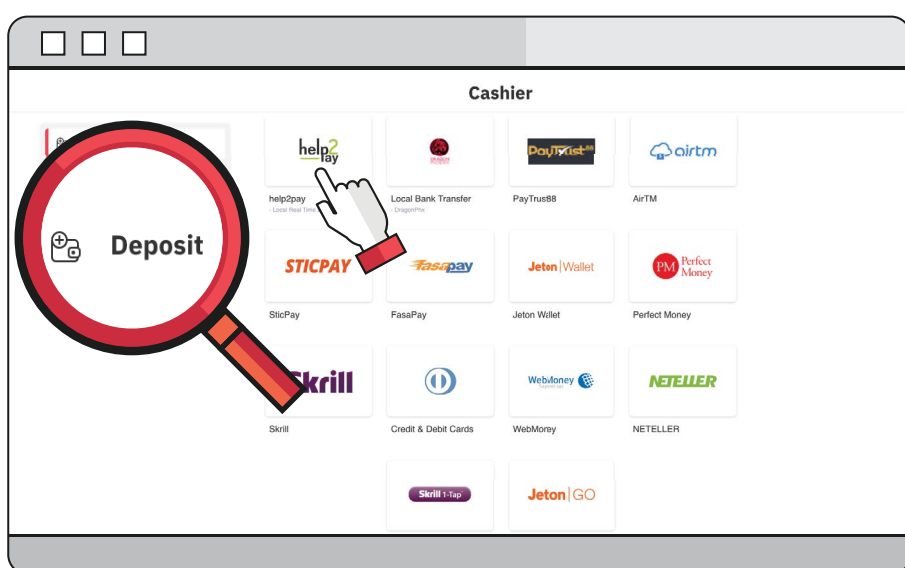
Cashier

Deposit

help2pay

help2pay
- Local Real Time

Local Bank Transfer
- DragonPhx

PayTrust88

PayTrus88

airtm

AirTM

STICPAY

SticPay

fasapay

FasaPay

Jeton Wallet

Jeton Wallet

PM Perfect Money

Perfect Money

Skrill

Skrill

Credit & Debit Cards

WebMoney

WebMorey

NETELLER

NETELLER

Skrill 1-Tap

Jeton GO